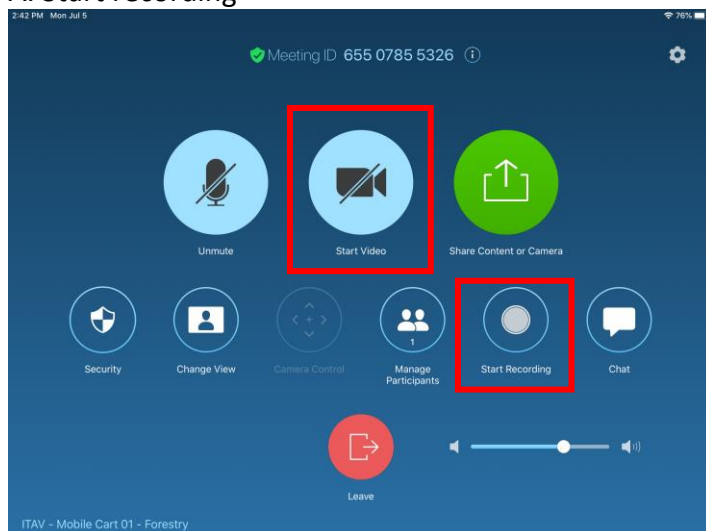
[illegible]Start Recording

2:42 PM Mon Jul 5

76%

Meeting ID 655 0785 5326

Unmute

Start Video

Share Content or Camera

Security

Change View

Camera Control

1

Manage Participants

Start Recording

Chat

Leave

ITAV - Mobile Cart 01 - Forestry